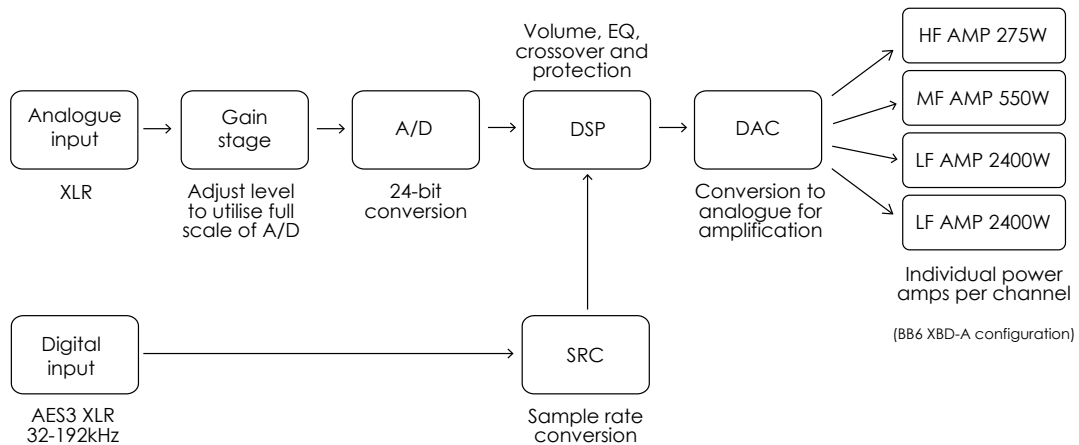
Volume, EQ, crossover and protection

Analogue input

XLR

Gain stage

Adjust level to utilise full scale of A/D

A/D

24-bit conversion

DSP

DAC

Conversion to analogue for amplification

HF AMP 275W

MF AMP 550W

LF AMP 2400W

LF AMP 2400W

Individual power amps per channel

(BB6 XBD-A configuration)

Digital input

AES3 XLR 32-192kHz

SRC

Sample rate conversion